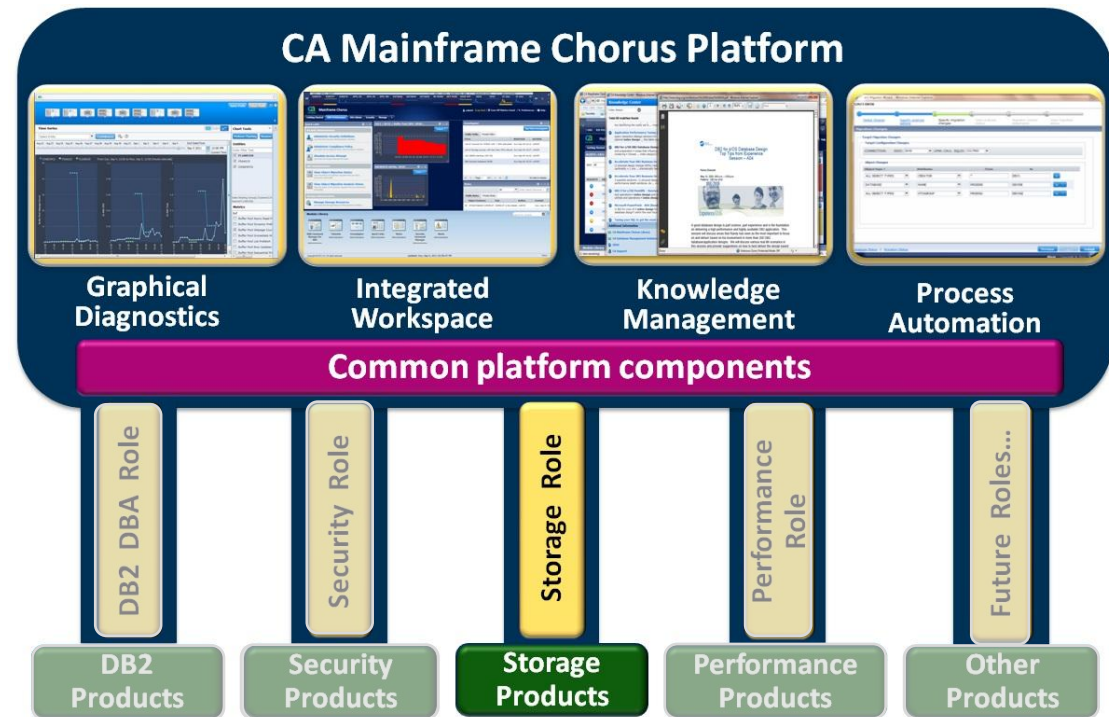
CA Mainframe Chorus Platform

Graphical Diagnostics

Integrated Workspace

Knowledge Management

Process Automation

Common platform components

DB2 DBA Role

Security Role

Storage Role

Performance Role

Future Roles...

DB2 Products

Security Products

Storage Products

Performance Products

Other Products